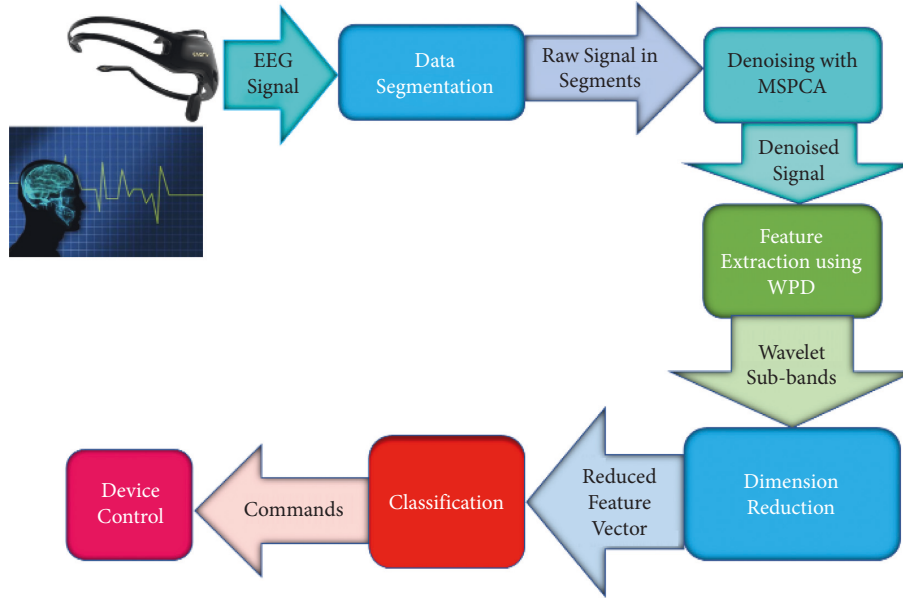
EEG Signal

Data Segmentation

Raw Signal in Segments

Denoising with MSPCA

Denoised Signal

Feature Extraction using WPD

Wavelet Sub-bands

Dimension Reduction

Reduced Feature Vector

Classification

Commands

Device Control